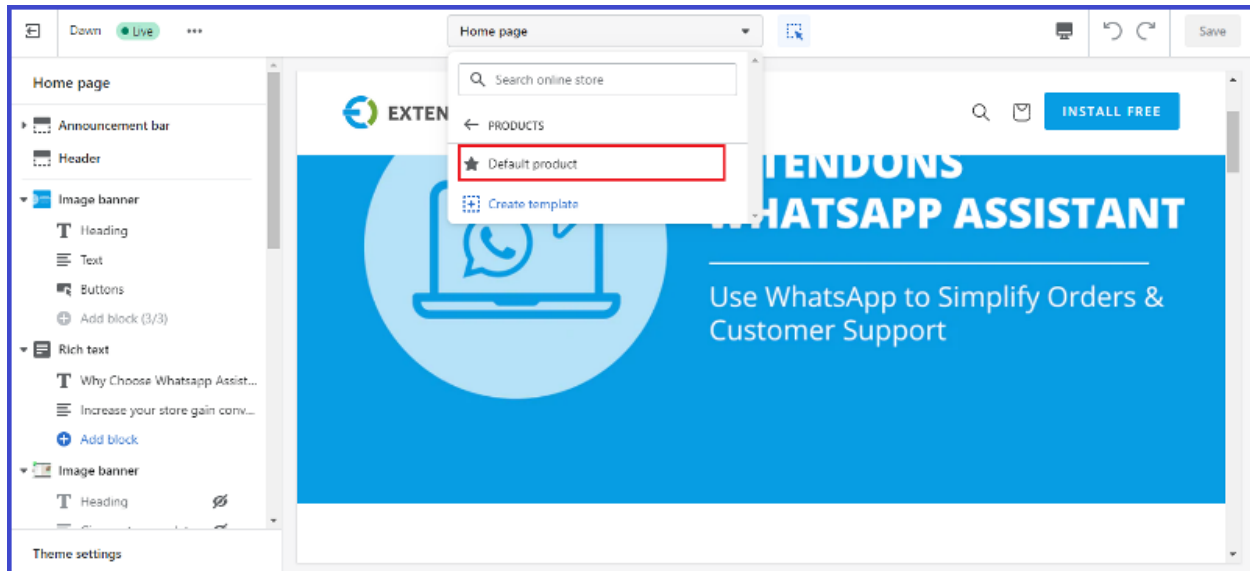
Dawn Live •••

Home page

Save

Home page

Announcement bar

Header

Image banner

Heading

Text

Buttons

Add block (3/3)

Rich text

Why Choose Whatsapp Assist...

Increase your store gain conv...

Add block

Image banner

Heading

Theme settings

Search online store

PRODUCTS

Default product

Create template

EXTEN

INSTALL FREE

TENDONS WHATSAPP ASSISTANT

Use WhatsApp to Simplify Orders & Customer Support